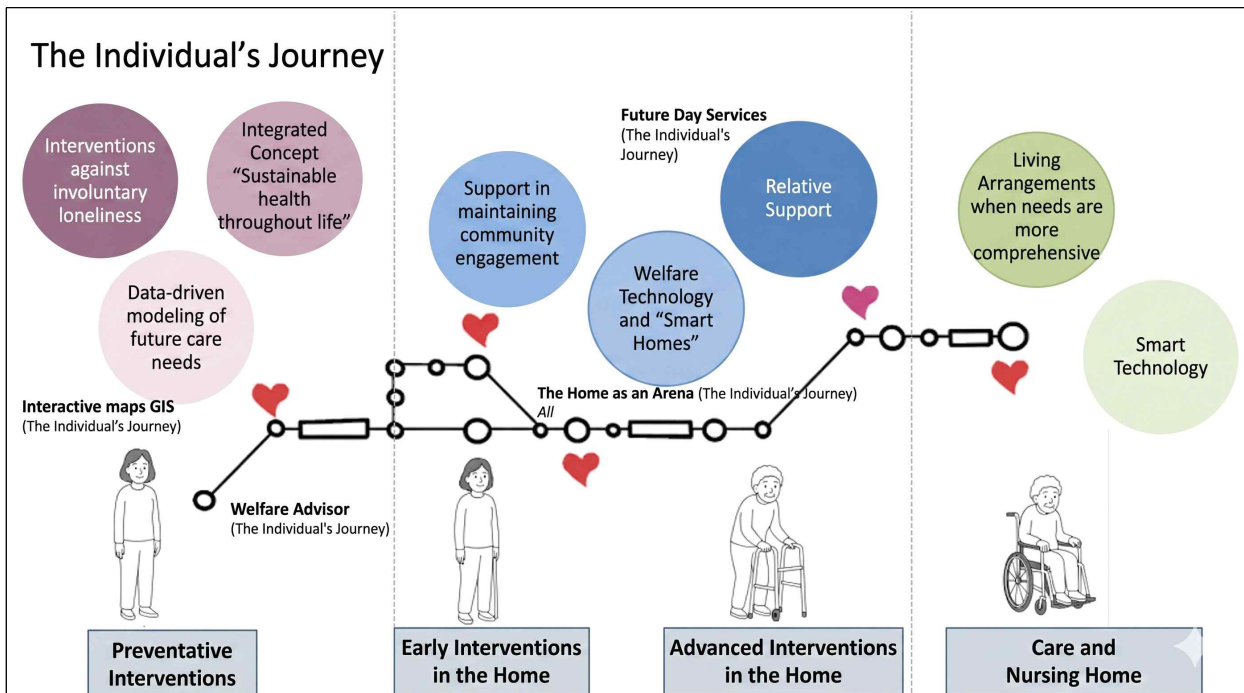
The Individual’s Journey

Interventions against involuntary loneliness

Integrated Concept “Sustainable health throughout life”

Data-driven modeling of future care needs

Interactive maps GIS
(The Individual’s Journey)

Welfare Advisor
(The Individual's Journey)

Support in maintaining community engagement

Future Day Services
(The Individual's Journey)

Relative Support

Welfare Technology and “Smart Homes”

The Home as an Arena (The Individual’s Journey)
All

Living Arrangements when needs are more comprehensive

Smart Technology

Preventative Interventions

Early Interventions in the Home

Advanced Interventions in the Home

Care and Nursing Home